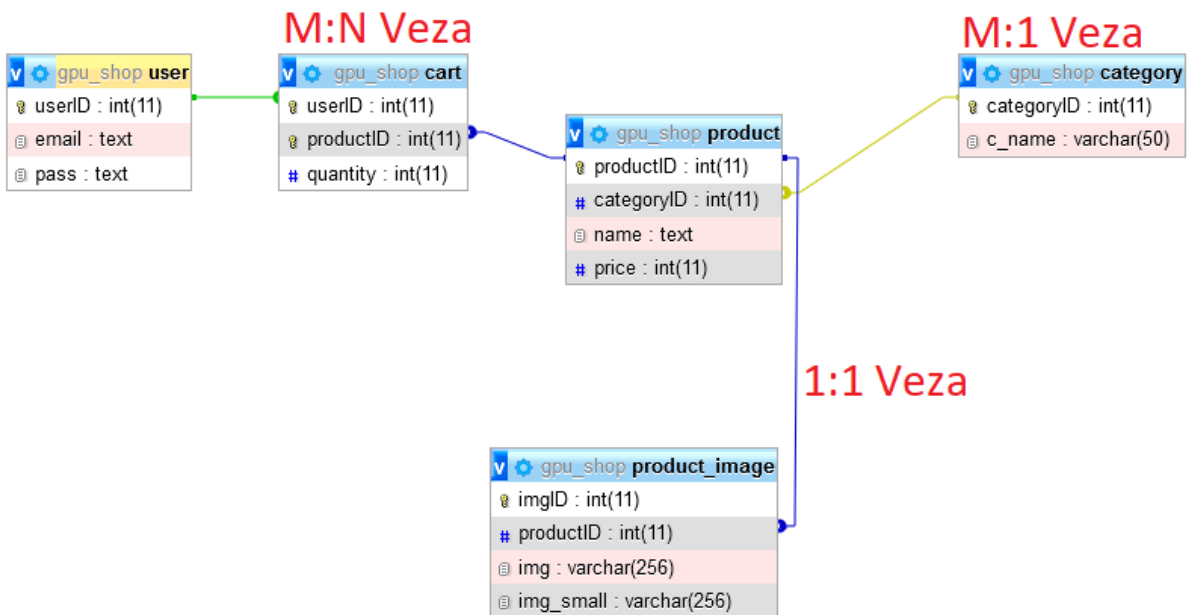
M:N Veza

M:1 Veza

v gpu_shop user
userID : int(11)
email : text
pass : text

v gpu_shop cart
userID : int(11)
productID : int(11)
quantity : int(11)

v gpu_shop product
productID : int(11)
categoryID : int(11)
name : text
price : int(11)

v gpu_shop category
categoryID : int(11)
c_name : varchar(50)

1:1 Veza

v gpu_shop product_image
imgID : int(11)
productID : int(11)
img : varchar(256)
img_small : varchar(256)